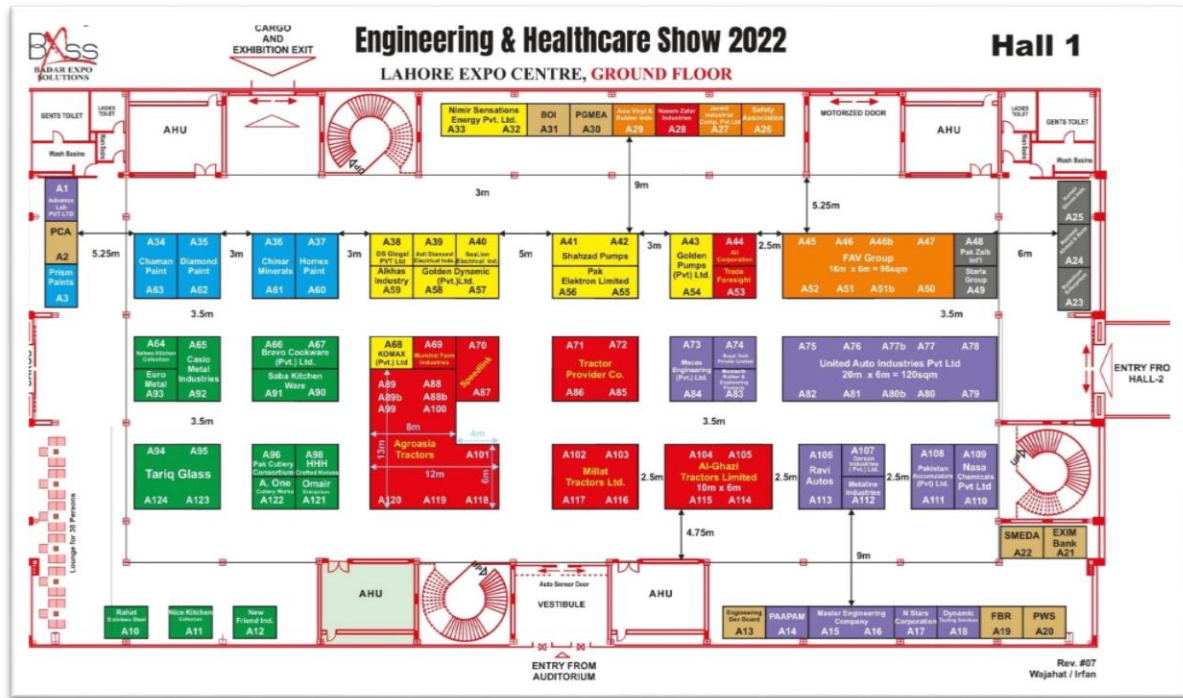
BASS
BADAR EXPO SOLUTIONS

CARGO AND EXHIBITION EXIT

Engineering & Healthcare Show 2022

LAHORE EXPO CENTRE, GROUND FLOOR

Hall 1

GENTS TOILET
LADIES TOILET
Wash Basins
AHU

Nimir Sensations Energy Pvt. Ltd. A33 A32
BOI A31
PGMEA A30
Asia Vinyl & Rubber Inds. A29
Naeem Zafar Industries A28
Javaid Industrial Corp. Pvt Ltd A27
Safety Association A26

MOTORIZED DOOR
AHU
LADIES TOILET
GENTS TOILET
Wash Basins

A1 Advance Lab PVT LTD
PCA A2
Prism Paints A3

3m
9m
5.25m

5.25m
A34 A35 Chaman Paint Diamond Paint A63 A62
3m
A36 A37 Chinar Minerals Homex Paint A61 A60
3m
A38 DS Glogal PVT Ltd Alkhas Industry A59
A39 Adil Diamond Electrical Inds
A40 SeaLion Electrical Ind.
Golden Dynamic (Pvt.)Ltd. A58 A57
5m
A41 A42 Shahzad Pumps Pak Elektron Limited A56 A55
3m
A43 Golden Pumps (Pvt) Ltd. A54
A44 Ali Corporation Trade Foresight A53
2.5m
A45 A46 A46b A47 FAV Group 16m x 6m = 96sqm A52 A51 A51b A50
A48 Pak Zaib Int'l Starla Group A49
6m
A25 A24 A23

3.5m
3.5m

A64 Nafees Kitchen Collection Euro Metal A93
A65 Casio Metal Industries A92
A66 A67 Bravo Cookware (Pvt.) Ltd. Saba Kitchen Ware A91 A90
A68 KOMAX (Pvt.) Ltd
A69 Munshat Tools Industries
A70 Speedlink A87
A89 A88 A89b A88b A99 A100
A71 A72 Tractor Provider Co. A86 A85
A73 Macas Engineering (Pvt.) Ltd. A84
A74 Royal Tools Private Limited Rawalpindi Rubber & Engineering Products A83
A75 A76 A77b A77 A78 United Auto Industries Pvt Ltd 20m x 6m = 120sqm A82 A81 A80b A80 A79

ENTRY FRO HALL-2

3.5m
3.5m
8m
4m
13m
6m
12m

A94 A95 Tariq Glass A124 A123
A96 Pak Cutlery Consortium A. One Cutlery Works A122
A98 HHH Crafted Knives Omair Enterprises A121
Agroasia Tractors A101 A120 A119 A118
A102 A103 Millat Tractors Ltd. A117 A116
2.5m
A104 A105 Al-Ghazi Tractors Limited 10m x 6m A115 A114
2.5m
A106 Ravi Autos A113
A107 Daewoo Industries (Pvt.) Ltd. Metaline Industries A112
2.5m
A108 Pakistan Accumulators (Pvt) Ltd. A111
A109 Nasa Chemicals Pvt Ltd A110

Lounge for 30 Persons

4.75m
9m

SMEDA A22
EXIM Bank A21

AHU
Auto Sensor Door
VESTIBULE
AHU

Rahat Stainless Steel A10
Nice Kitchen Collection A11
New Friend Ind. A12

Engineering Dev Board A13
PAAPAM A14
Master Engineering Company A15 A16
N Stars Corporation A17
Dynamic Testing Services A18
FBR A19
PWS A20

ENTRY FROM AUDITORIUM

Rev. #07
Wajahat / Irfan